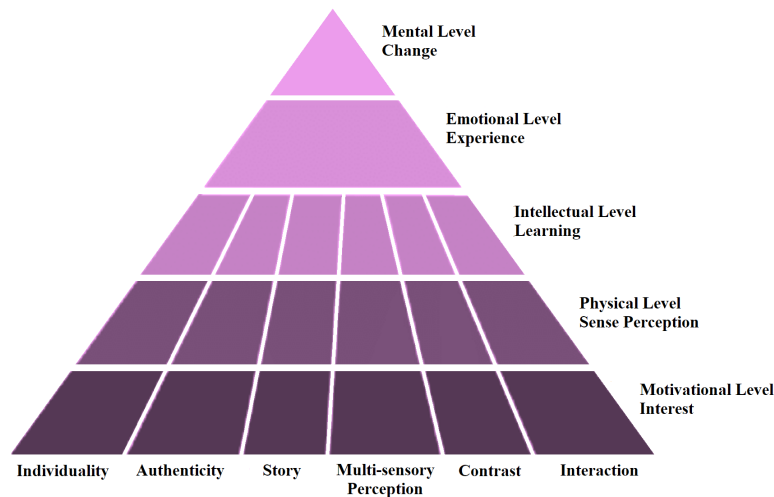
Mental Level
Change

Emotional Level
Experience

Intellectual Level
Learning

Physical Level
Sense Perception

Motivational Level
Interest

Individuality Authenticity Story Multi-sensory Perception Contrast Interaction